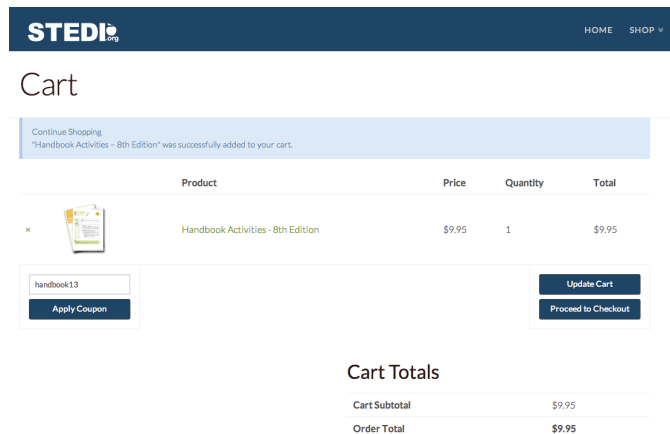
STEDI.org

HOME SHOP

Cart

Continue Shopping
"Handbook Activities – 8th Edition" was successfully added to your cart.

| | | Product | Price | Quantity | Total |
|---|---|---|---|---|---|
| × | | Handbook Activities - 8th Edition | $9.95 | 1 | $9.95 |

handbook13
Apply Coupon

Update Cart
Proceed to Checkout

Cart Totals

| | |
|---|---|
| Cart Subtotal | $9.95 |
| Order Total | $9.95 |